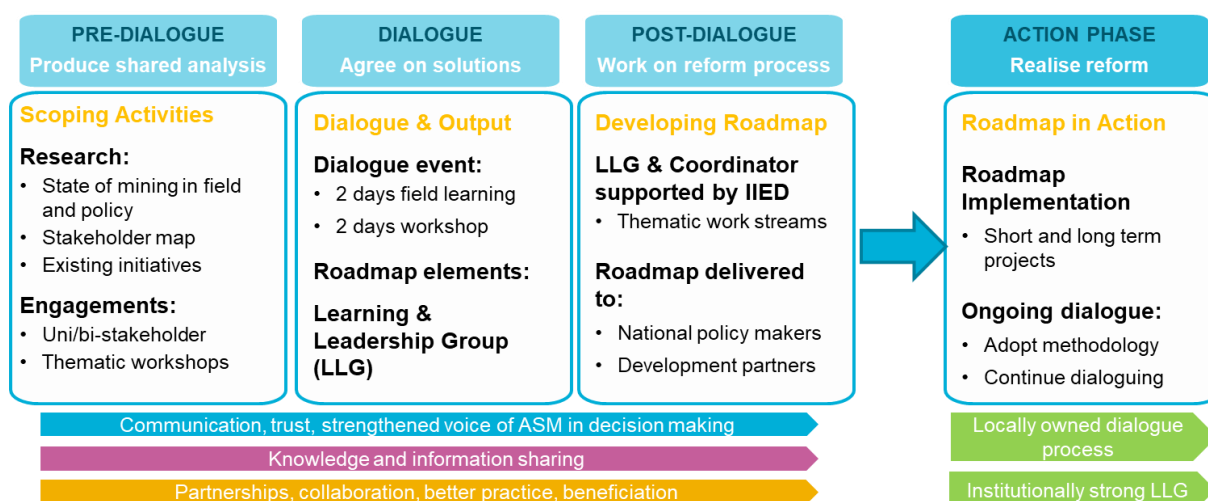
PRE-DIALOGUE
Produce shared analysis

Scoping Activities

Research:
• State of mining in field and policy
• Stakeholder map
• Existing initiatives

Engagements:
• Uni/bi-stakeholder
• Thematic workshops

DIALOGUE
Agree on solutions

Dialogue & Output

Dialogue event:
• 2 days field learning
• 2 days workshop

Roadmap elements:

Learning & Leadership Group (LLG)

POST-DIALOGUE
Work on reform process

Developing Roadmap

LLG & Coordinator supported by IIED
• Thematic work streams

Roadmap delivered to:
• National policy makers
• Development partners

ACTION PHASE
Realise reform

Roadmap in Action

Roadmap Implementation
• Short and long term projects

Ongoing dialogue:
• Adopt methodology
• Continue dialoguing

Communication, trust, strengthened voice of ASM in decision making

Knowledge and information sharing

Partnerships, collaboration, better practice, beneficiation

Locally owned dialogue process

Institutionally strong LLG